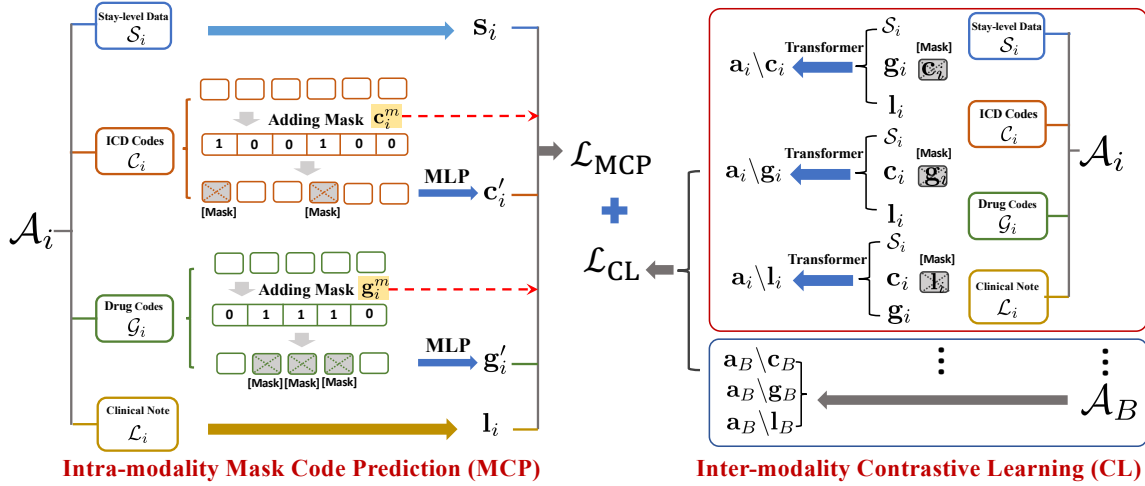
Stay-level Data
$\mathcal{S}_i$

$\mathbf{s}_i$

$\mathcal{A}_i$

ICD Codes
$\mathcal{C}_i$

Adding Mask $\mathbf{c}_i^m$

| 1 | 0 | 0 | 1 | 0 | 0 |
|---|---|---|---|---|---|

[Mask] [Mask]

MLP $\mathbf{c}_i'$

$\mathcal{L}_{\text{MCP}}$

+

$\mathcal{L}_{\text{CL}}$

Drug Codes
$\mathcal{G}_i$

Adding Mask $\mathbf{g}_i^m$

| 0 | 1 | 1 | 1 | 0 |
|---|---|---|---|---|

[Mask] [Mask] [Mask]

MLP $\mathbf{g}_i'$

Clinical Note
$\mathcal{L}_i$

$\mathbf{l}_i$

Intra-modality Mask Code Prediction (MCP)

$\mathbf{a}_i \backslash \mathbf{c}_i$ Transformer $\mathcal{S}_i$ $\mathbf{g}_i$ $\mathbf{l}_i$ [Mask] $\mathbf{c}_i$

$\mathbf{a}_i \backslash \mathbf{g}_i$ Transformer $\mathcal{S}_i$ $\mathbf{c}_i$ $\mathbf{l}_i$ [Mask] $\mathbf{g}_i$

$\mathbf{a}_i \backslash \mathbf{l}_i$ Transformer $\mathcal{S}_i$ $\mathbf{c}_i$ $\mathbf{g}_i$ [Mask] $\mathbf{l}_i$

Stay-level Data
$\mathcal{S}_i$

ICD Codes
$\mathcal{C}_i$

Drug Codes
$\mathcal{G}_i$

Clinical Note
$\mathcal{L}_i$

$\mathcal{A}_i$

$\mathbf{a}_B \backslash \mathbf{c}_B$
$\mathbf{a}_B \backslash \mathbf{g}_B$
$\mathbf{a}_B \backslash \mathbf{l}_B$

$\mathcal{A}_B$

Inter-modality Contrastive Learning (CL)